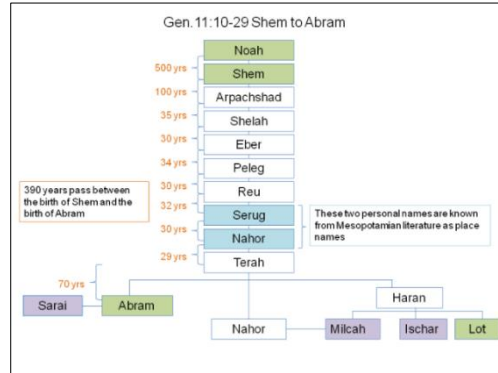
Gen. 11:10-29 Shem to Abram

Noah

500 yrs

Shem

100 yrs

Arpachshad

35 yrs

Shelah

30 yrs

Eber

34 yrs

Peleg

30 yrs

Reu

390 years pass between the birth of Shem and the birth of Abram

32 yrs

Serug

30 yrs

Nahor

These two personal names are known from Mesopotamian literature as place names

29 yrs

Terah

70 yrs

Sarai

Abram

Haran

Nahor

Milcah

Ischar

Lot